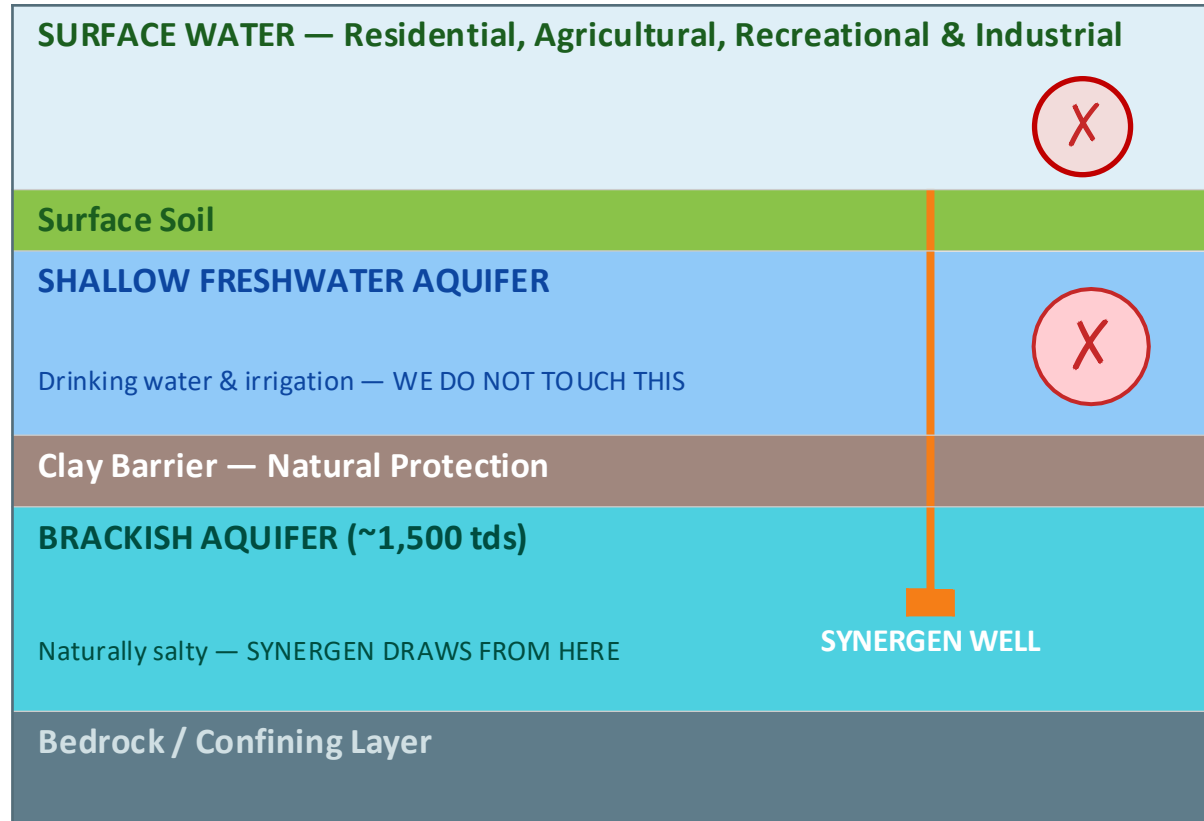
SURFACE WATER — Residential, Agricultural, Recreational & Industrial

X

Surface Soil

SHALLOW FRESHWATER AQUIFER

Drinking water & irrigation — WE DO NOT TOUCH THIS

X

Clay Barrier — Natural Protection

BRACKISH AQUIFER (~1,500 tds)

Naturally salty — SYNERGEN DRAWS FROM HERE

SYNERGEN WELL

Bedrock / Confining Layer